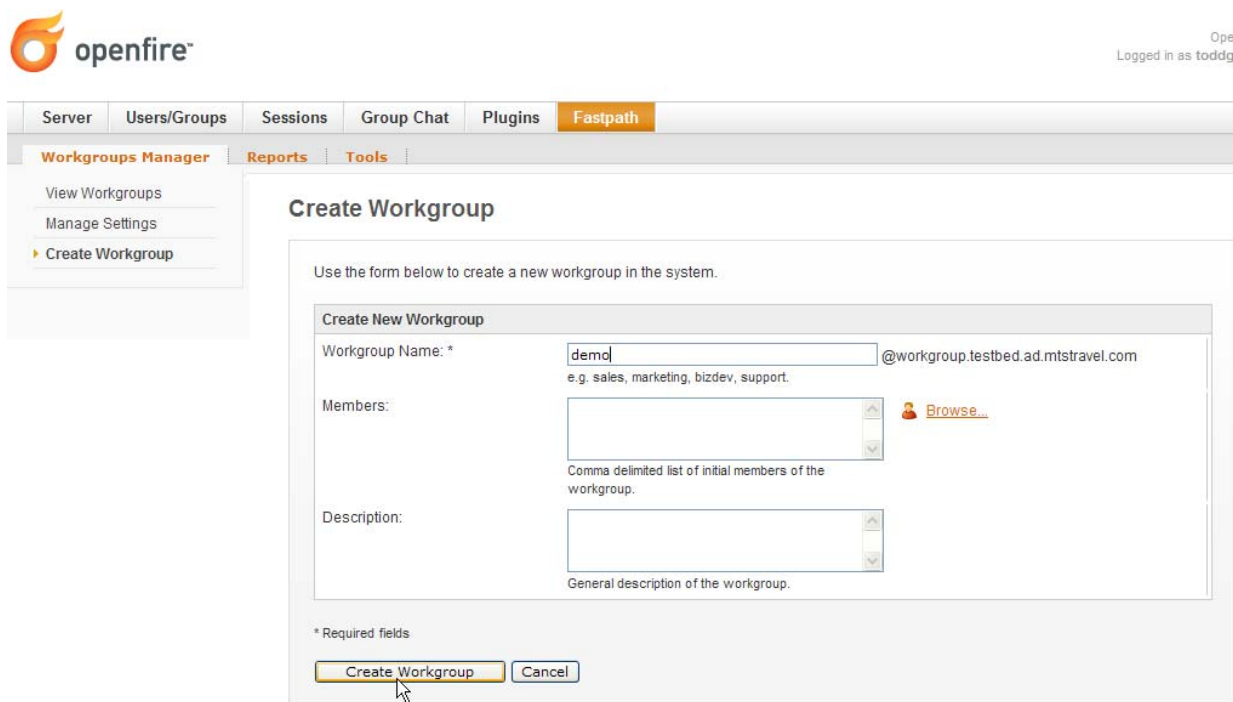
openfire™

Ope
Logged in as toddg

Server | Users/Groups | Sessions | Group Chat | Plugins | Fastpath

Workgroups Manager | Reports | Tools

View Workgroups
Manage Settings
Create Workgroup

Create Workgroup

Use the form below to create a new workgroup in the system.

Create New Workgroup

Workgroup Name: * demo @workgroup.testbed.ad.mtstravel.com
e.g. sales, marketing, bizdev, support.

Members:
Browse...
Comma delimited list of initial members of the workgroup.

Description:
General description of the workgroup.

* Required fields

Create Workgroup | Cancel